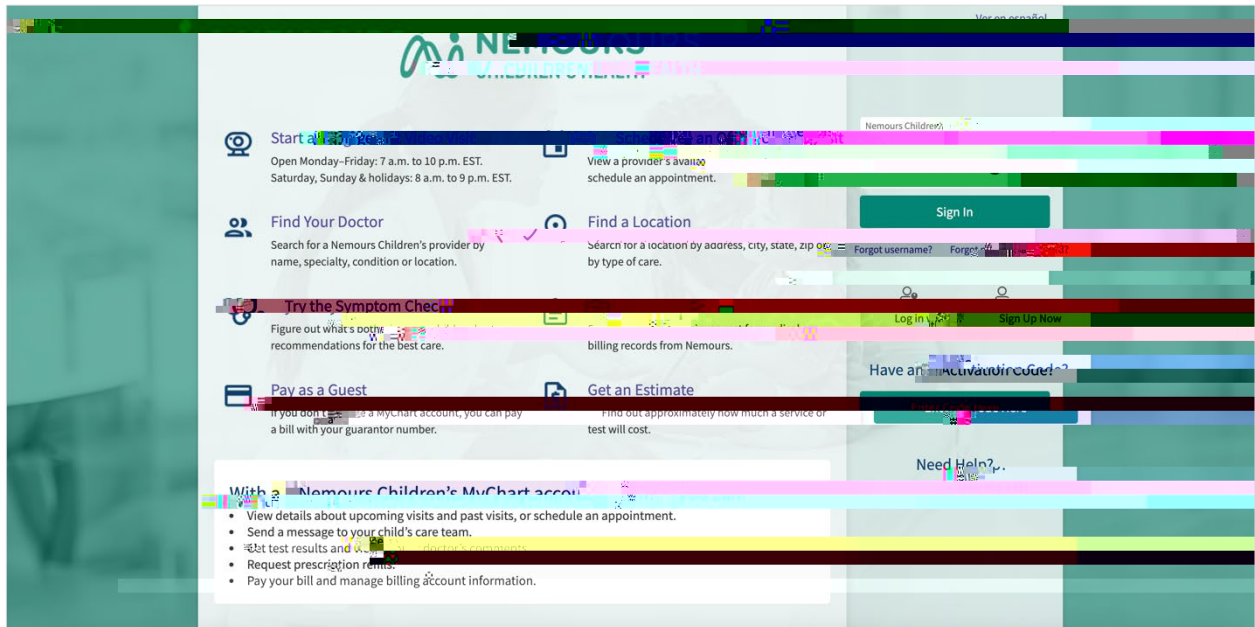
Ver en español

NEMOURS
CHILDREN'S HEALTH

Start a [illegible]
Open Monday–Friday: 7 a.m. to 10 p.m. EST.
Saturday, Sunday & holidays: 8 a.m. to 9 p.m. EST.

Sch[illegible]
View a provider's availa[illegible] schedule an appointment.

Find Your Doctor
Search for a Nemours Children's provider by name, specialty, condition or location.

Find a Location
Search for a location by address, city, state, zip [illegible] by type of care.

Try the Symptom Chec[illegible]
Figure out what's bothe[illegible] recommendations for the best care.

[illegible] billing records from Nemours.

Pay as a Guest
If you don't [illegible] a MyChart account, you can pay a bill with your guarantor number.

Get an Estimate
Find out approximately how much a service or test will cost.

With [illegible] Nemours Children's MyChart acco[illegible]
• View details about upcoming visits and past visits, or schedule an appointment.
• Send a message to your child's care team.
• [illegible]et test results and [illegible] doctor's comments.
• Request prescription re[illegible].
• Pay your bill and manage billing account information.

Nemours Children's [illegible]

Sign In

Forgot username? Forgo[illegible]

Log in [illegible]
Sign Up Now

Have an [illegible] Activation Code?

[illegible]

Need Help?